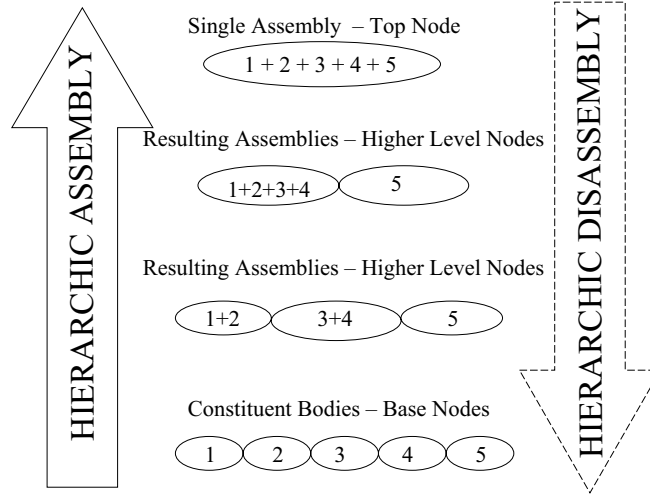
HIERARCHIC ASSEMBLY

Single Assembly – Top Node

1 + 2 + 3 + 4 + 5

Resulting Assemblies – Higher Level Nodes

1+2+3+4

5

Resulting Assemblies – Higher Level Nodes

1+2

3+4

5

Constituent Bodies – Base Nodes

1

2

3

4

5

HIERARCHIC DISASSEMBLY